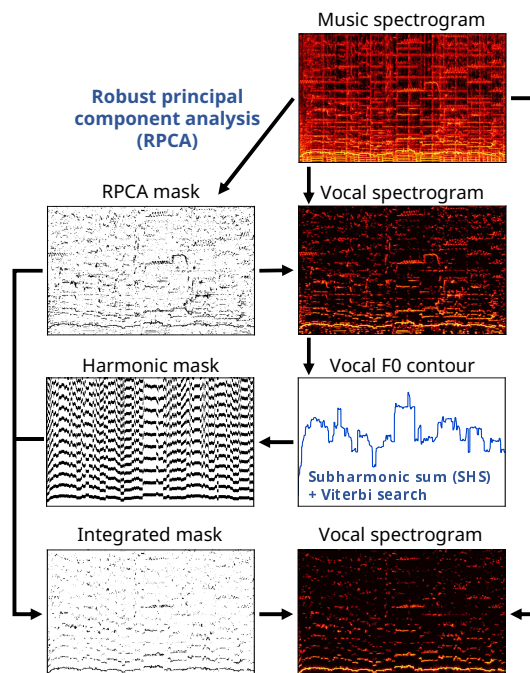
Music spectrogram

Robust principal component analysis (RPCA)

RPCA mask

Vocal spectrogram

Harmonic mask

Vocal F0 contour

Subharmonic sum (SHS) + Viterbi search

Integrated mask

Vocal spectrogram